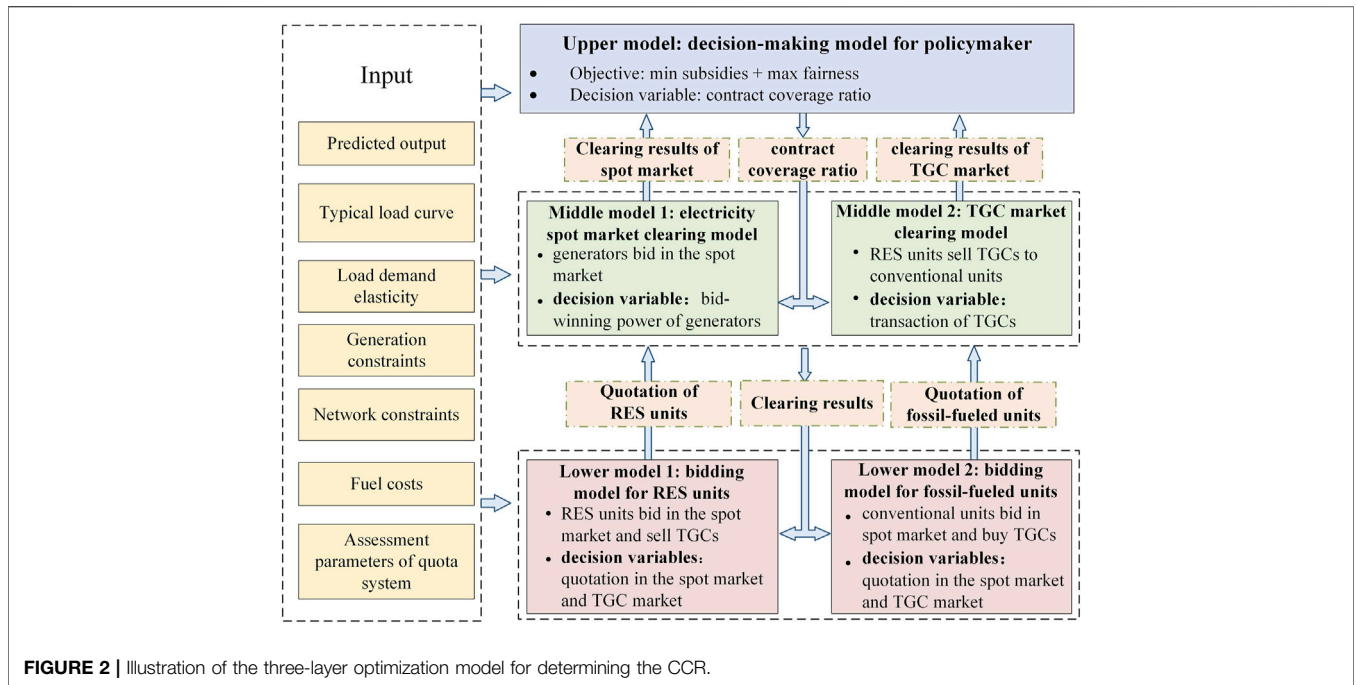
Input

Predicted output

Typical load curve

Load demand elasticity

Generation constraints

Network constraints

Fuel costs

Assessment parameters of quota system

Upper model: decision-making model for policymaker

- Objective: min subsidies + max fairness
- Decision variable: contract coverage ratio

Clearing results of spot market

contract coverage ratio

clearing results of TGC market

Middle model 1: electricity spot market clearing model

- generators bid in the spot market
- decision variable: bid-winning power of generators

Middle model 2: TGC market clearing model

- RES units sell TGCs to conventional units
- decision variable: transaction of TGCs

Quotation of RES units

Clearing results

Quotation of fossil-fueled units

Lower model 1: bidding model for RES units

- RES units bid in the spot market and sell TGCs
- decision variables: quotation in the spot market and TGC market

Lower model 2: bidding model for fossil-fueled units

- conventional units bid in spot market and buy TGCs
- decision variables: quotation in the spot market and TGC market

FIGURE 2 | Illustration of the three-layer optimization model for determining the CCR.